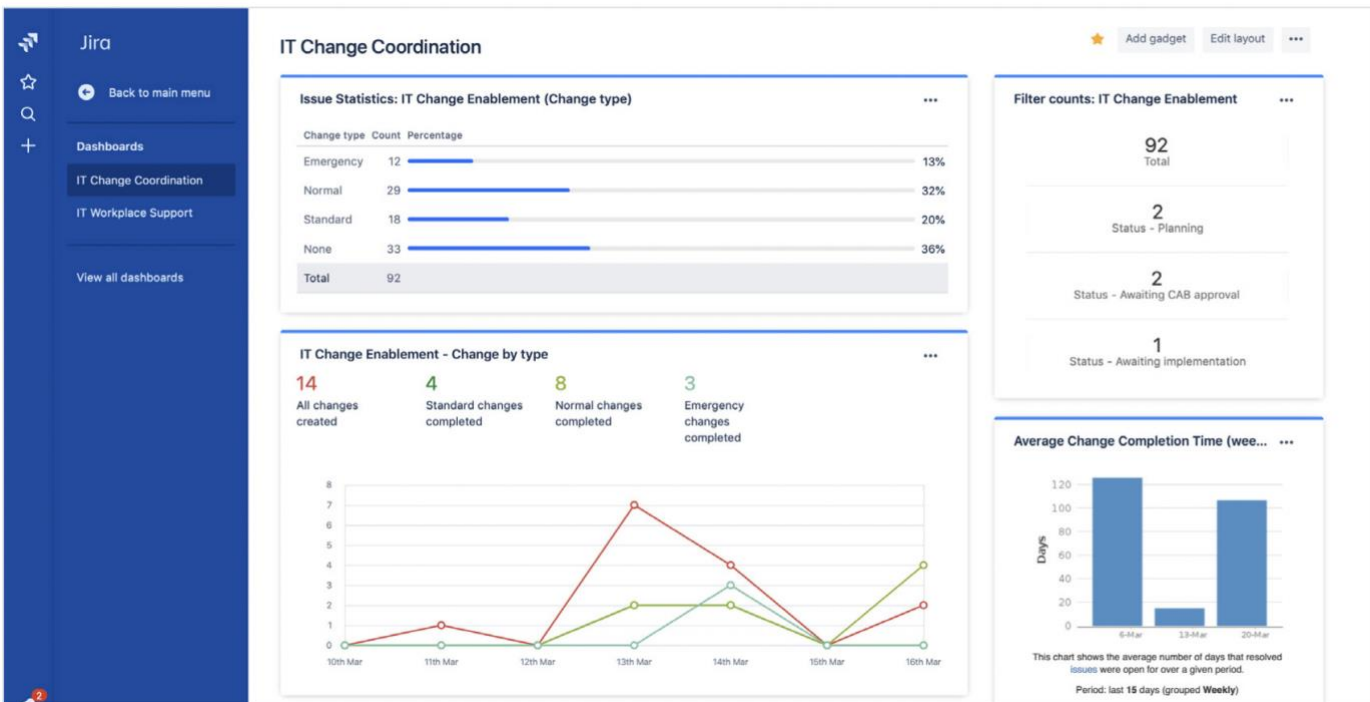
Jira

Back to main menu

Dashboards

IT Change Coordination

IT Workplace Support

View all dashboards

IT Change Coordination

Add gadget Edit layout •••

Issue Statistics: IT Change Enablement (Change type) •••

| Change type | Count | Percentage |
|---|---|---|
| Emergency | 12 | 13% |
| Normal | 29 | 32% |
| Standard | 18 | 20% |
| None | 33 | 36% |
| Total | 92 | |

Filter counts: IT Change Enablement •••

92
Total

2
Status - Planning

2
Status - Awaiting CAB approval

1
Status - Awaiting implementation

IT Change Enablement - Change by type •••

14
All changes created

4
Standard changes completed

8
Normal changes completed

3
Emergency changes completed

8
7
6
5
4
3
2
1
0

10th Mar 11th Mar 12th Mar 13th Mar 14th Mar 15th Mar 16th Mar

Average Change Completion Time (wee... •••

Days

120
100
80
60
40
20
0

6-Mar 13-Mar 20-Mar

This chart shows the average number of days that resolved issues were open for over a given period.

Period: last 15 days (grouped Weekly)

2